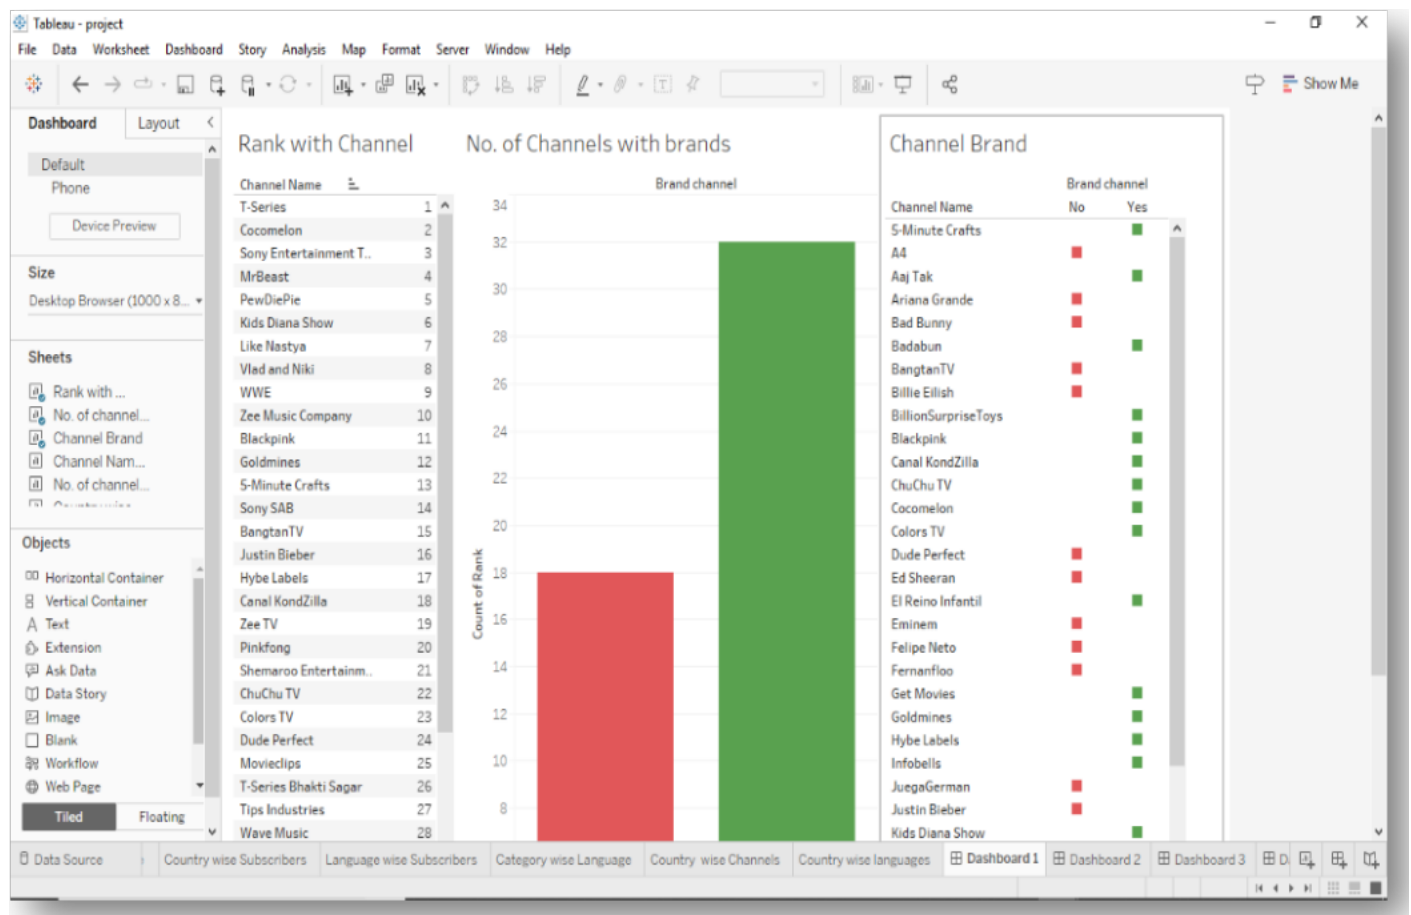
Tableau - project

File Data Worksheet Dashboard Story Analysis Map Format Server Window Help

Show Me

Dashboard Layout

Default
Phone

Device Preview

Size

Desktop Browser (1000 x 8...

Sheets

Rank with ...
No. of channel...
Channel Brand
Channel Nam...
No. of channel...

Objects

Horizontal Container
Vertical Container
Text
Extension
Ask Data
Data Story
Image
Blank
Workflow
Web Page

Tiled Floating

Rank with Channel

| Channel Name | |
|---|---|
| T-Series | 1 |
| Cocomelon | 2 |
| Sony Entertainment T.. | 3 |
| MrBeast | 4 |
| PewDiePie | 5 |
| Kids Diana Show | 6 |
| Like Nastya | 7 |
| Vlad and Niki | 8 |
| WWE | 9 |
| Zee Music Company | 10 |
| Blackpink | 11 |
| Goldmines | 12 |
| 5-Minute Crafts | 13 |
| Sony SAB | 14 |
| BangtanTV | 15 |
| Justin Bieber | 16 |
| Hybe Labels | 17 |
| Canal KondZilla | 18 |
| Zee TV | 19 |
| Pinkfong | 20 |
| Shemaroo Entertainm.. | 21 |
| ChuChu TV | 22 |
| Colors TV | 23 |
| Dude Perfect | 24 |
| Movieclips | 25 |
| T-Series Bhakti Sagar | 26 |
| Tips Industries | 27 |
| Wave Music | 28 |

No. of Channels with brands

Brand channel

Count of Rank

34
32
30
28
26
24
22
20
18
16
14
12
10
8

Channel Brand

Brand channel

| Channel Name | No | Yes |
|---|---|---|
| 5-Minute Crafts | | ■ |
| A4 | ■ | |
| Aaj Tak | | ■ |
| Ariana Grande | ■ | |
| Bad Bunny | ■ | |
| Badabun | | ■ |
| BangtanTV | ■ | |
| Billie Eilish | ■ | |
| BillionSurpriseToys | | ■ |
| Blackpink | | ■ |
| Canal KondZilla | | ■ |
| ChuChu TV | | ■ |
| Cocomelon | | ■ |
| Colors TV | | ■ |
| Dude Perfect | ■ | |
| Ed Sheeran | ■ | |
| El Reino Infantil | | ■ |
| Eminem | ■ | |
| Felipe Neto | ■ | |
| Fernanfloo | ■ | |
| Get Movies | | ■ |
| Goldmines | | ■ |
| Hybe Labels | | ■ |
| Infobells | | ■ |
| JuegaGerman | ■ | |
| Justin Bieber | ■ | |
| Kids Diana Show | | ■ |

Data Source | Country wise Subscribers | Language wise Subscribers | Category wise Language | Country wise Channels | Country wise languages | Dashboard 1 | Dashboard 2 | Dashboard 3 | D